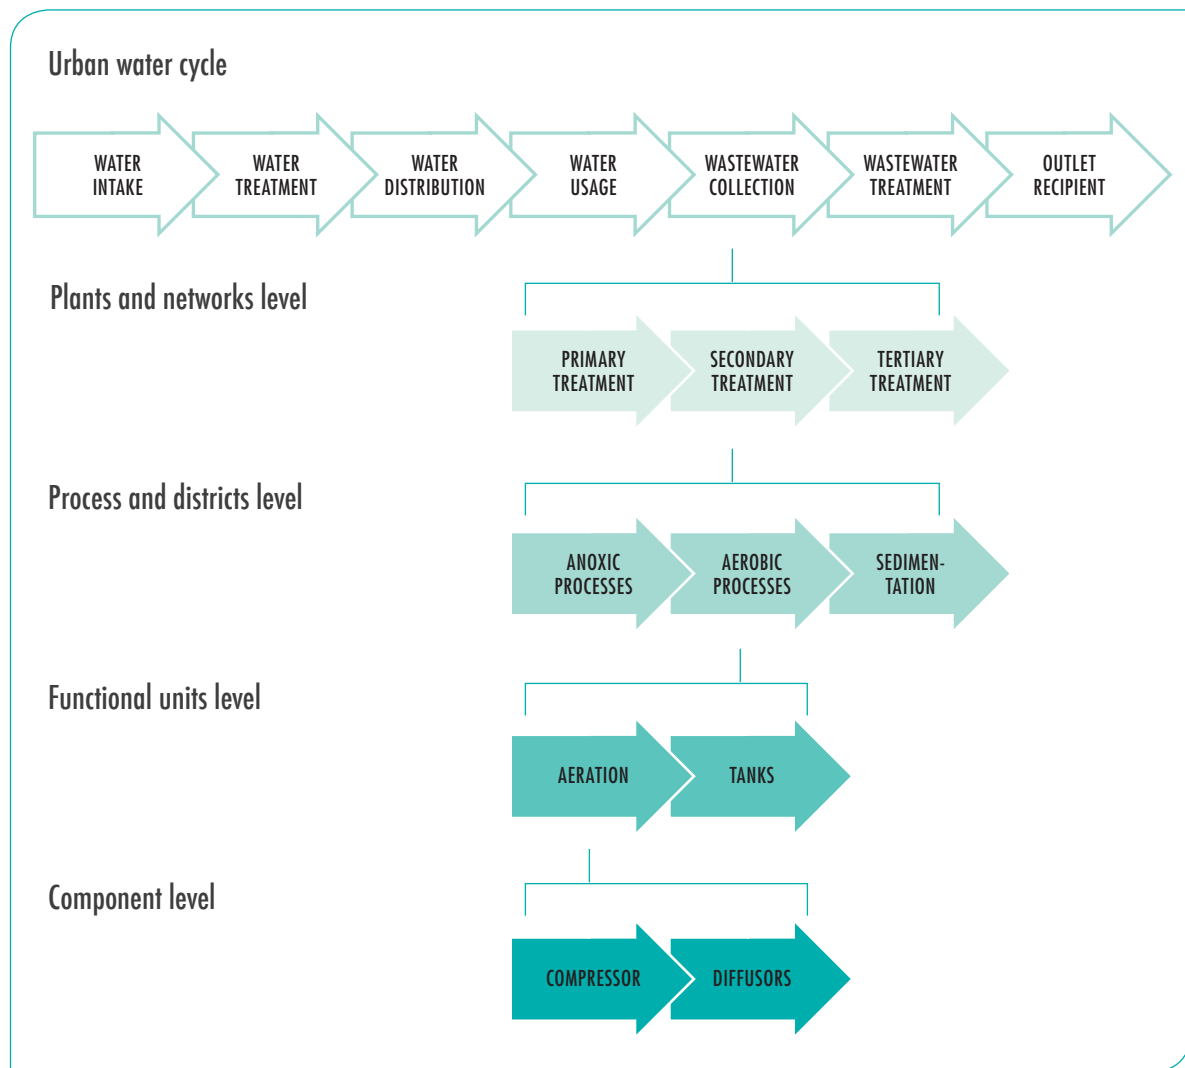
Urban water cycle

WATER INTAKE

WATER TREATMENT

WATER DISTRIBUTION

WATER USAGE

WASTEWATER COLLECTION

WASTEWATER TREATMENT

OUTLET RECIPIENT

Plants and networks level

PRIMARY TREATMENT

SECONDARY TREATMENT

TERTIARY TREATMENT

Process and districts level

ANOXIC PROCESSES

AEROBIC PROCESSES

SEDIMENTATION

Functional units level

AERATION

TANKS

Component level

COMPRESSOR

DIFFUSORS